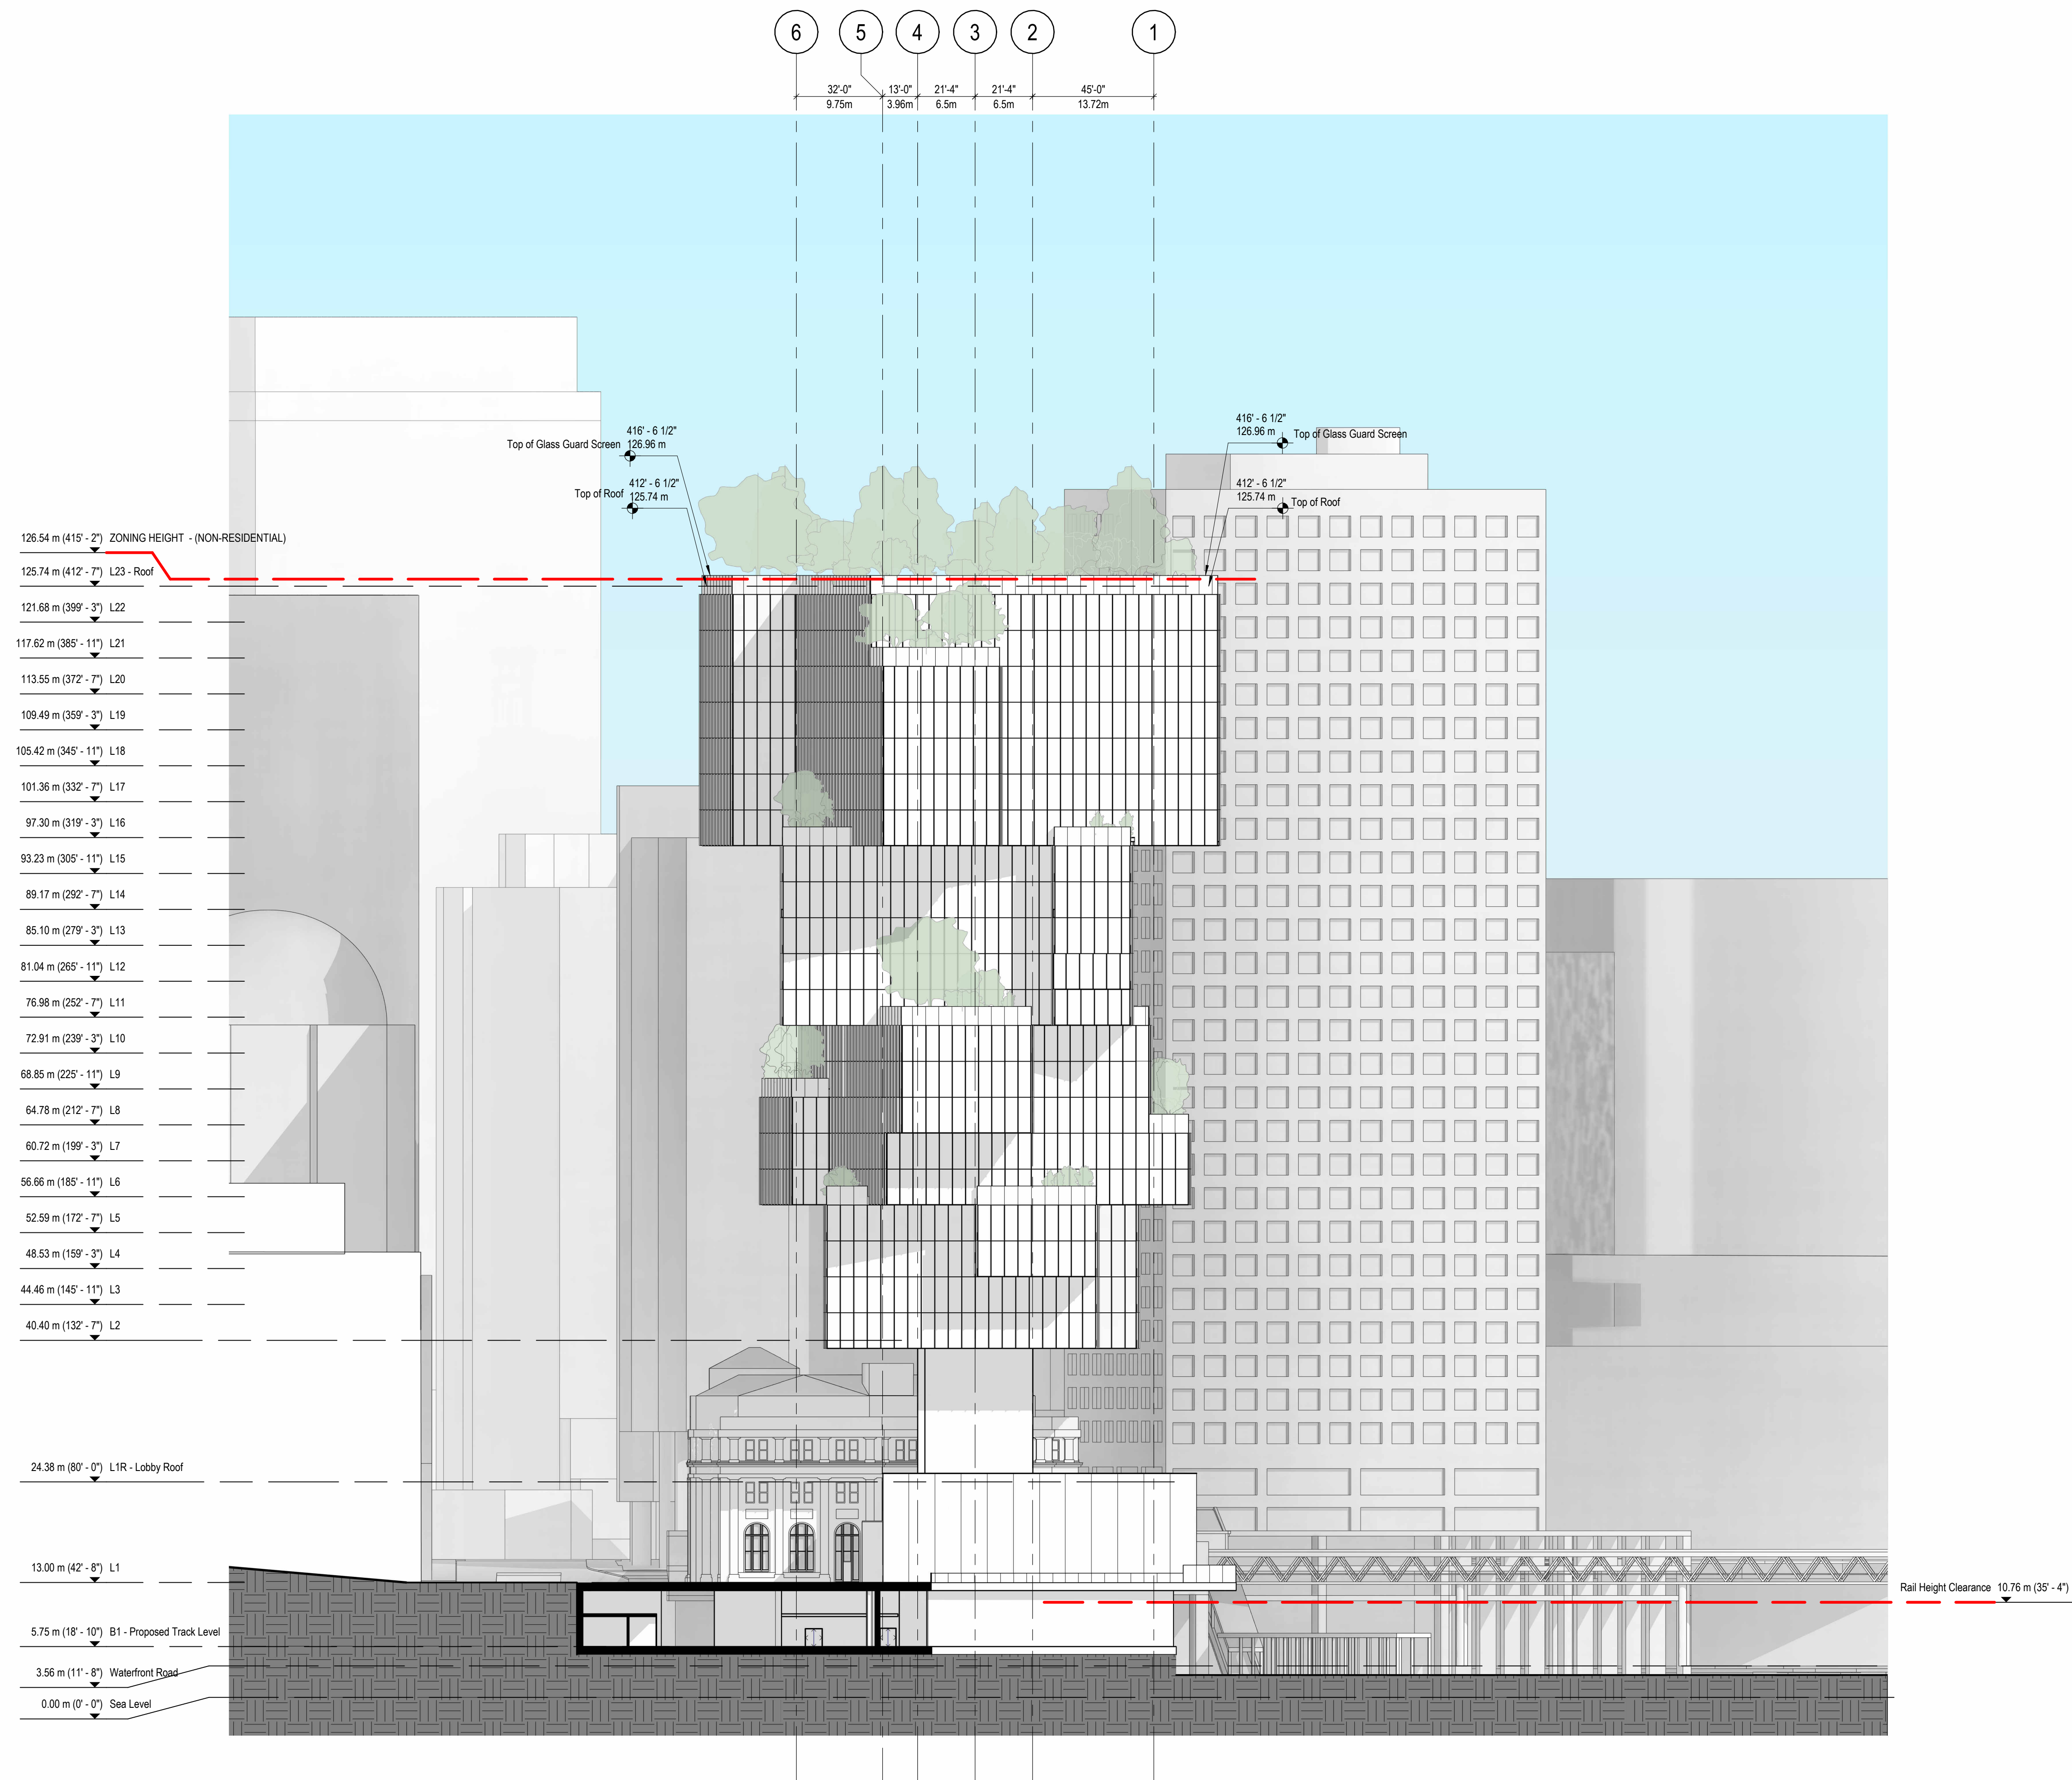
6 5 4 3 2 1

32'-0"
9.75m
13'-0"
3.96m
21'-4"
6.5m
21'-4"
6.5m
45'-0"
13.72m

Top of Glass Guard Screen 416' - 6 1/2" 126.96 m

Top of Roof 412' - 6 1/2" 125.74 m

416' - 6 1/2" 126.96 m Top of Glass Guard Screen

412' - 6 1/2" 125.74 m Top of Roof

126.54 m (415' - 2") ZONING HEIGHT - (NON-RESIDENTIAL)
125.74 m (412' - 7") L23 - Roof
121.68 m (399' - 3") L22
117.62 m (385' - 11") L21
113.55 m (372' - 7") L20
109.49 m (359' - 3") L19
105.42 m (345' - 11") L18
101.36 m (332' - 7") L17
97.30 m (319' - 3") L16
93.23 m (305' - 11") L15
89.17 m (292' - 7") L14
85.10 m (279' - 3") L13
81.04 m (265' - 11") L12
76.98 m (252' - 7") L11
72.91 m (239' - 3") L10
68.85 m (225' - 11") L9
64.78 m (212' - 7") L8
60.72 m (199' - 3") L7
56.66 m (185' - 11") L6
52.59 m (172' - 7") L5
48.53 m (159' - 3") L4
44.46 m (145' - 11") L3
40.40 m (132' - 7") L2
24.38 m (80' - 0") L1R - Lobby Roof
13.00 m (42' - 8") L1
5.75 m (18' - 10") B1 - Proposed Track Level
3.56 m (11' - 8") Waterfront Road
0.00 m (0' - 0") Sea Level

Rail Height Clearance 10.76 m (35' - 4")